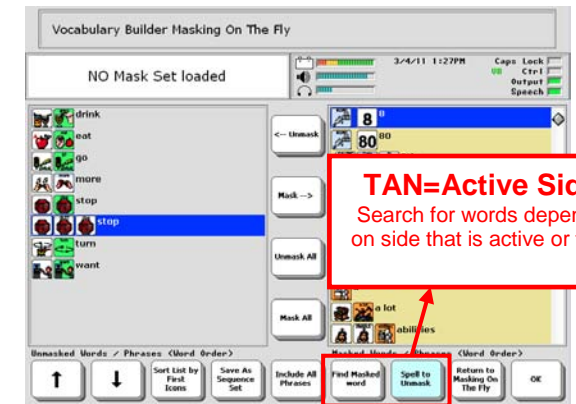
Vocabulary Builder Masking On The Fly

NO Mask Set loaded

3/4/11 1:27PM

Caps Lock
UE Ctrl
Output
Speech

drink
eat
go
more
stop
stop
turn
want

<-- Unmask

Mask -->

Unmask All

Mask All

8 8
80 80

TAN=Active Sid
Search for words deper
on side that is active or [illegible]

a lot
abilities

Unmasked Words / Phrases (Word Order)

Masked Words / Phrases (Word Order)

Sort List by First Icons

Save As Sequence Set

Include All Phrases

Find Masked word

Spell to Unmask

Return to Masking On The Fly

OK